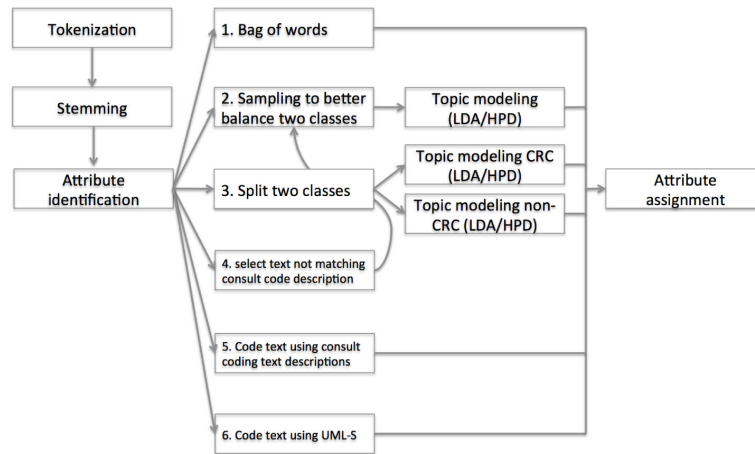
Tokenization

Stemming

Attribute identification

1. Bag of words

2. Sampling to better balance two classes

Topic modeling (LDA/HPD)

3. Split two classes

Topic modeling CRC (LDA/HPD)

Topic modeling non-CRC (LDA/HPD)

4. select text not matching consult code description

5. Code text using consult coding text descriptions

6. Code text using UML-S

Attribute assignment